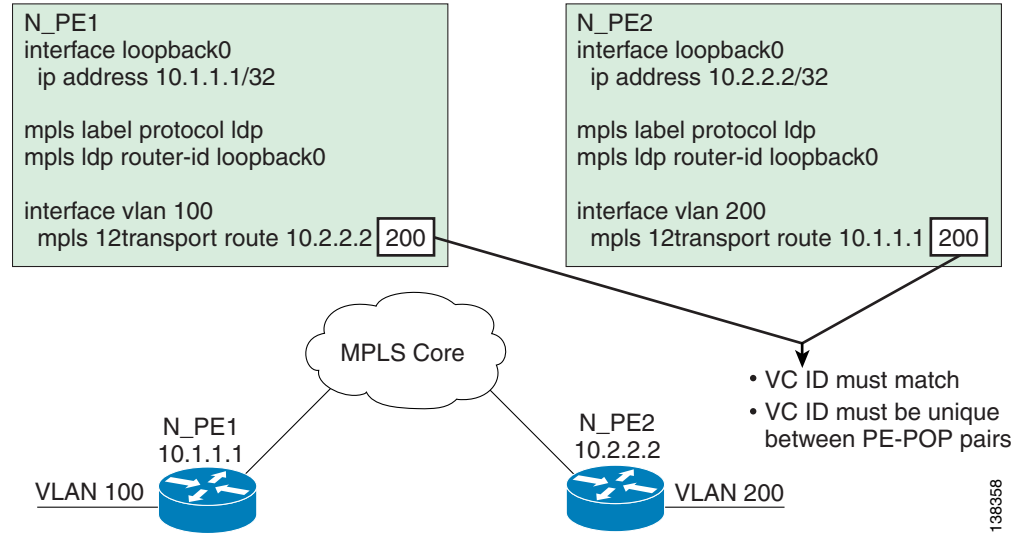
N_PE1
interface loopback0
ip address 10.1.1.1/32

mpls label protocol ldp
mpls ldp router-id loopback0

interface vlan 100
mpls 12transport route 10.2.2.2 200

N_PE2
interface loopback0
ip address 10.2.2.2/32

mpls label protocol ldp
mpls ldp router-id loopback0

interface vlan 200
mpls 12transport route 10.1.1.1 200

MPLS Core

N_PE1
10.1.1.1

N_PE2
10.2.2.2

VLAN 100

VLAN 200

• VC ID must match
• VC ID must be unique between PE-POP pairs

138358